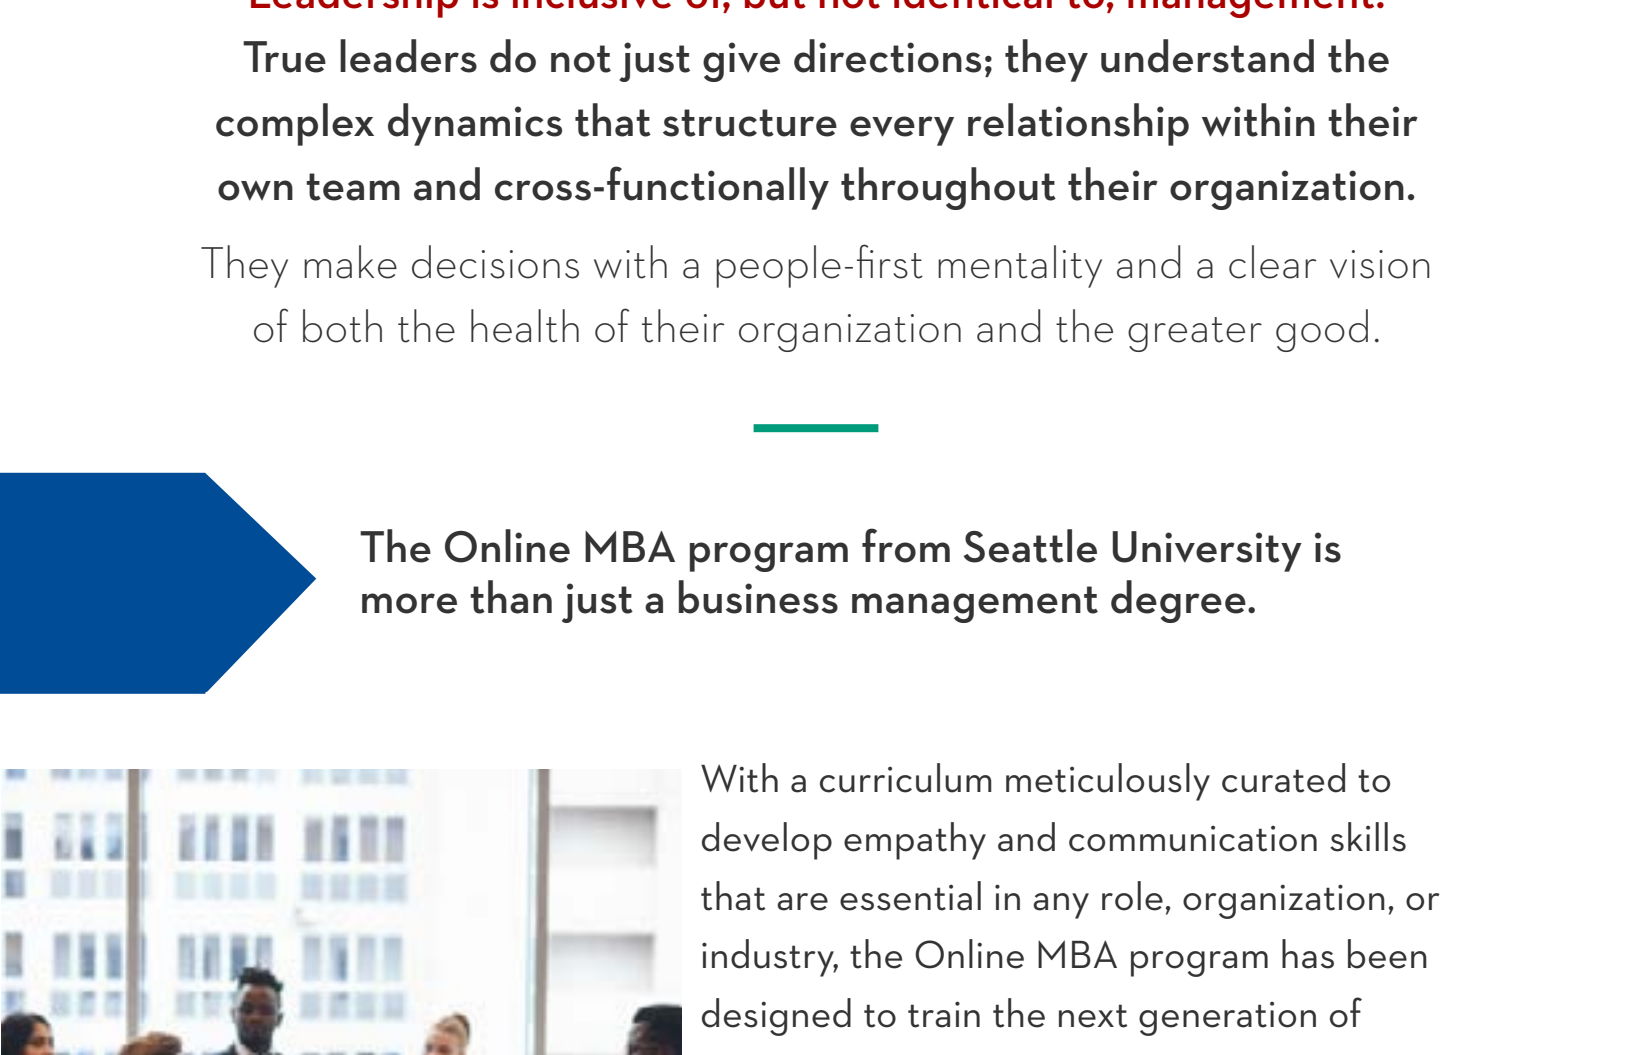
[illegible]

True leaders do not just give directions; they understand the complex dynamics that structure every relationship within their own team and cross-functionally throughout their organization.

They make decisions with a people-first mentality and a clear vision of both the health of their organization and the greater good.

The Online MBA program from Seattle University is more than just a business management degree.

With a curriculum meticulously curated to develop empathy and communication skills that are essential in any role, organization, or industry, the Online MBA program has been designed to train the next generation of